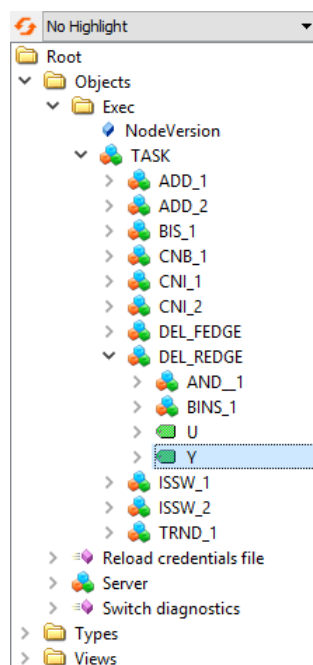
No Highlight

Root
Objects
Exec
NodeVersion
TASK
ADD_1
ADD_2
BIS_1
CNB_1
CNI_1
CNI_2
DEL_FEDGE
DEL_REDGE
AND__1
BINS_1
U
Y
ISSW_1
ISSW_2
TRND_1
Reload credentials file
Server
Switch diagnostics
Types
Views